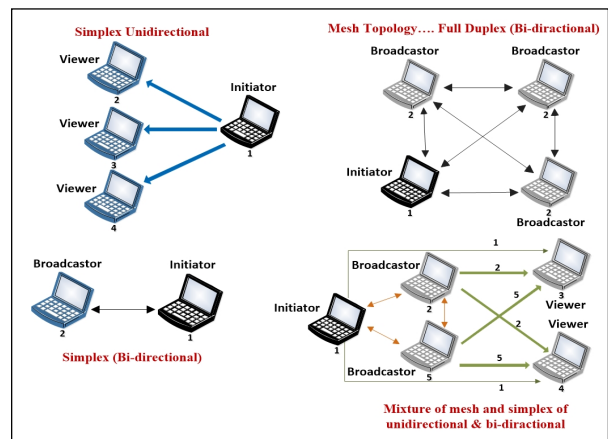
Simplex Unidirectional

Viewer
2

Viewer
3

Viewer
4

Initiator
1

Mesh Topology…. Full Duplex (Bi-directional)

Broadcastor
2

Broadcastor
2

Initiator
1

2
Broadcastor

Broadcastor
2

Initiator
1

Simplex (Bi-directional)

1

Broadcastor
2

2

3
Viewer

5

Initiator
1

2

Viewer

5

Broadcastor
5

4

1

Mixture of mesh and simplex of unidirectional & bi-diractional